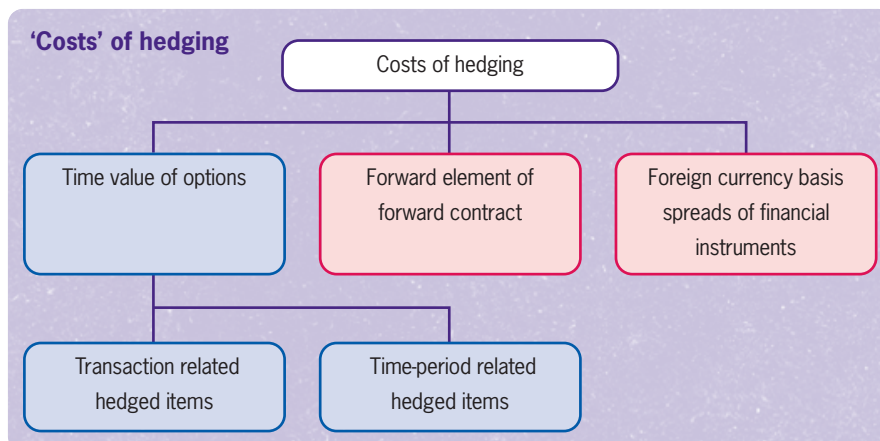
'Costs' of hedging

Costs of hedging

Time value of options

Forward element of forward contract

Foreign currency basis spreads of financial instruments

Transaction related hedged items

Time-period related hedged items